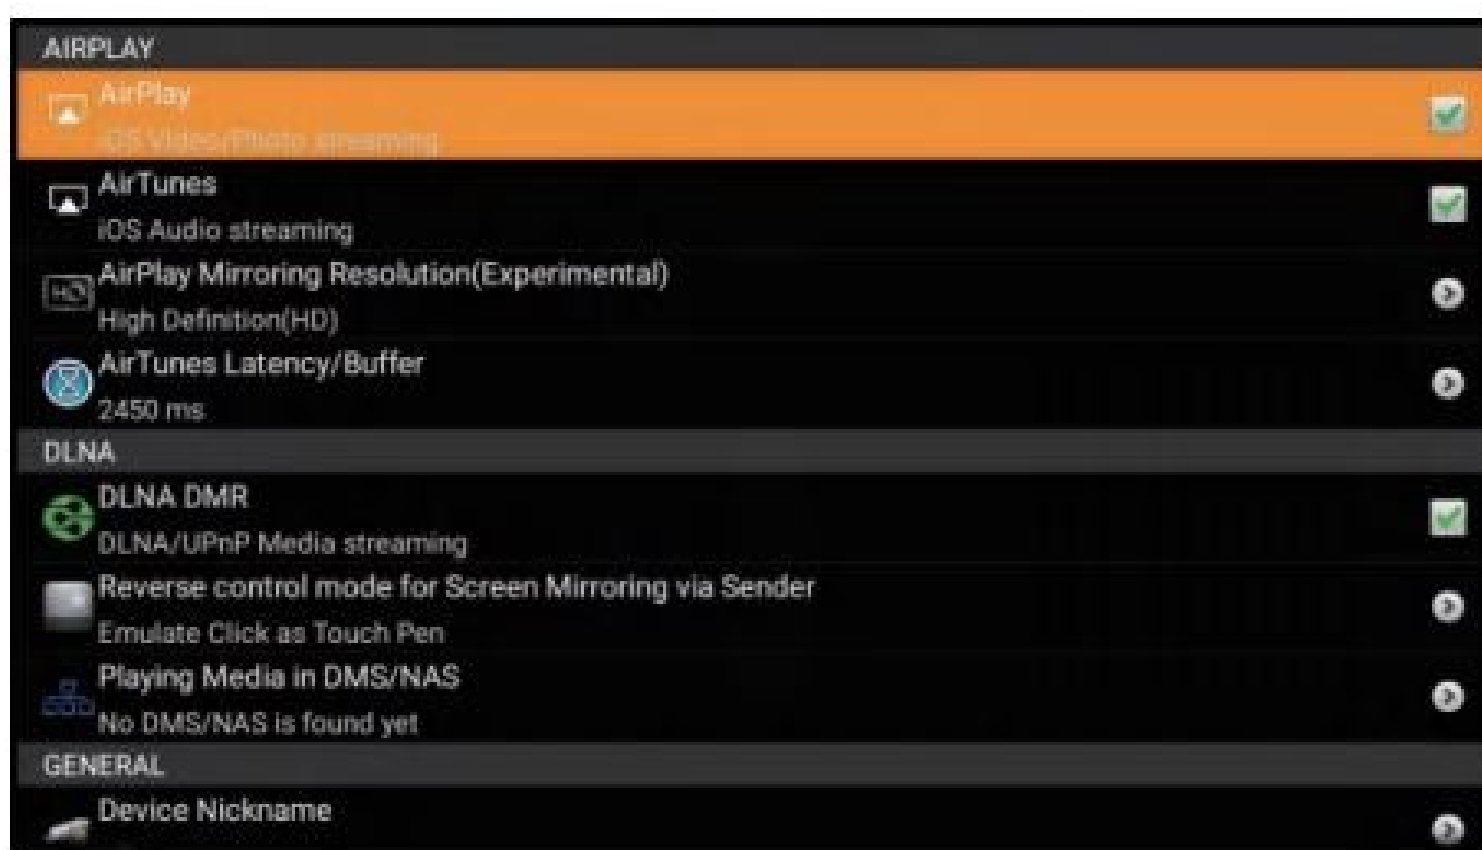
AIRPLAY

AirPlay
iOS Video/Photo streaming

AirTunes
iOS Audio streaming

AirPlay Mirroring Resolution(Experimental)
High Definition(HD)

AirTunes Latency/Buffer
2450 ms

DLNA

DLNA DMR
DLNA/UPnP Media streaming

Reverse control mode for Screen Mirroring via Sender
Emulate Click as Touch Pen

Playing Media in DMS/NAS
No DMS/NAS is found yet

GENERAL

Device Nickname